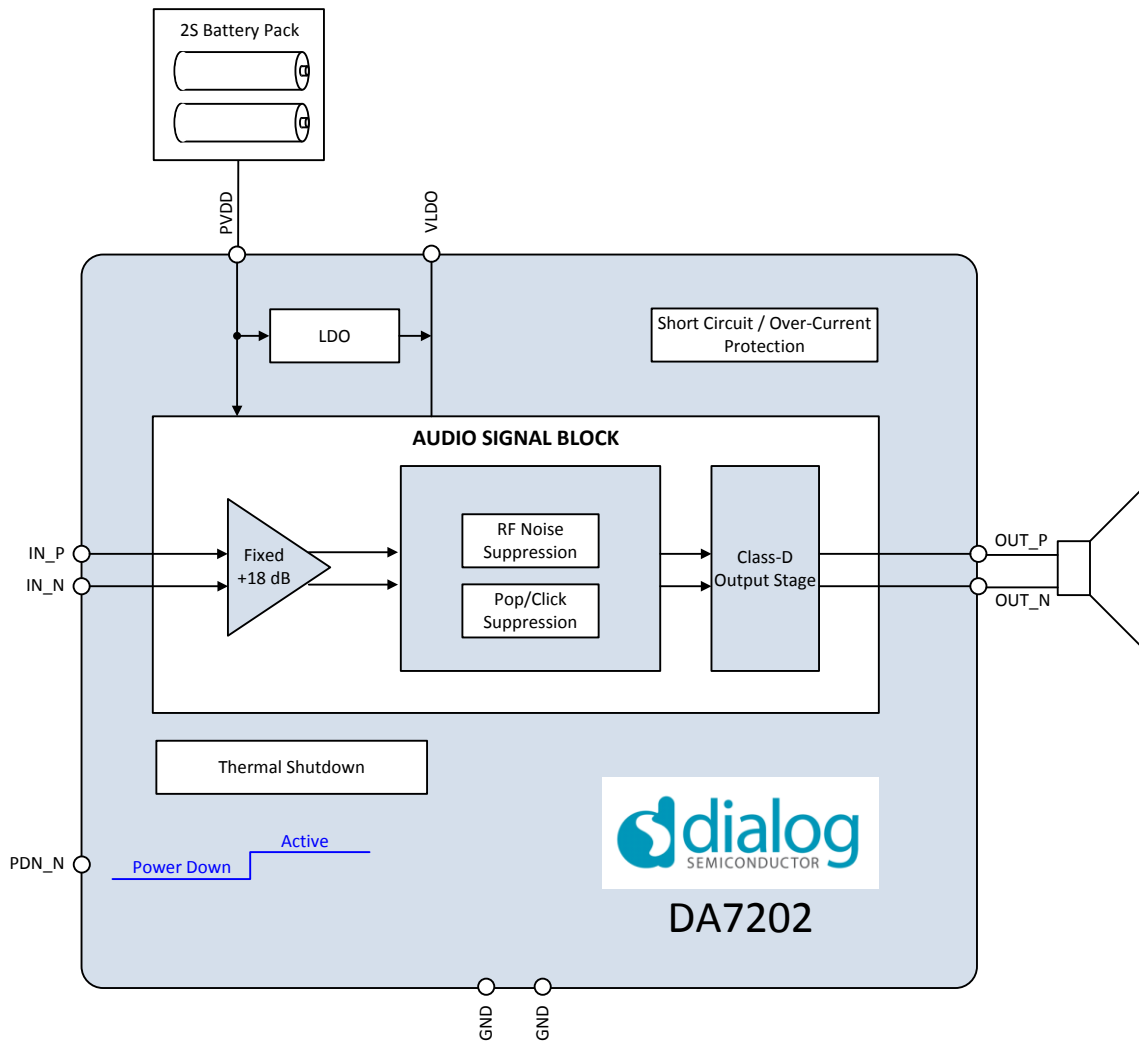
2S Battery Pack

PVDD

VLDO

LDO

Short Circuit / Over-Current Protection

AUDIO SIGNAL BLOCK

IN_P

IN_N

Fixed +18 dB

RF Noise Suppression

Pop/Click Suppression

Class-D Output Stage

OUT_P

OUT_N

Thermal Shutdown

PDN_N

Power Down

Active

dialog SEMICONDUCTOR

DA7202

GND

GND